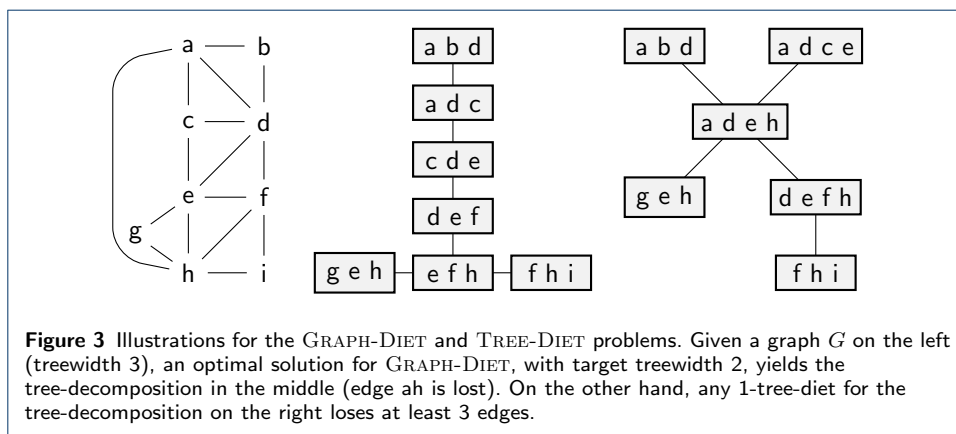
a b c d e f g h i

a b d
a d c
c d e
d e f
g e h
e f h
f h i

a b d
a d c e
a d e h
g e h
d e f h
f h i

**Figure 3** Illustrations for the GRAPH-DIET and TREE-DIET problems. Given a graph $G$ on the left (treewidth 3), an optimal solution for GRAPH-DIET, with target treewidth 2, yields the tree-decomposition in the middle (edge ah is lost). On the other hand, any 1-tree-diet for the tree-decomposition on the right loses at least 3 edges.